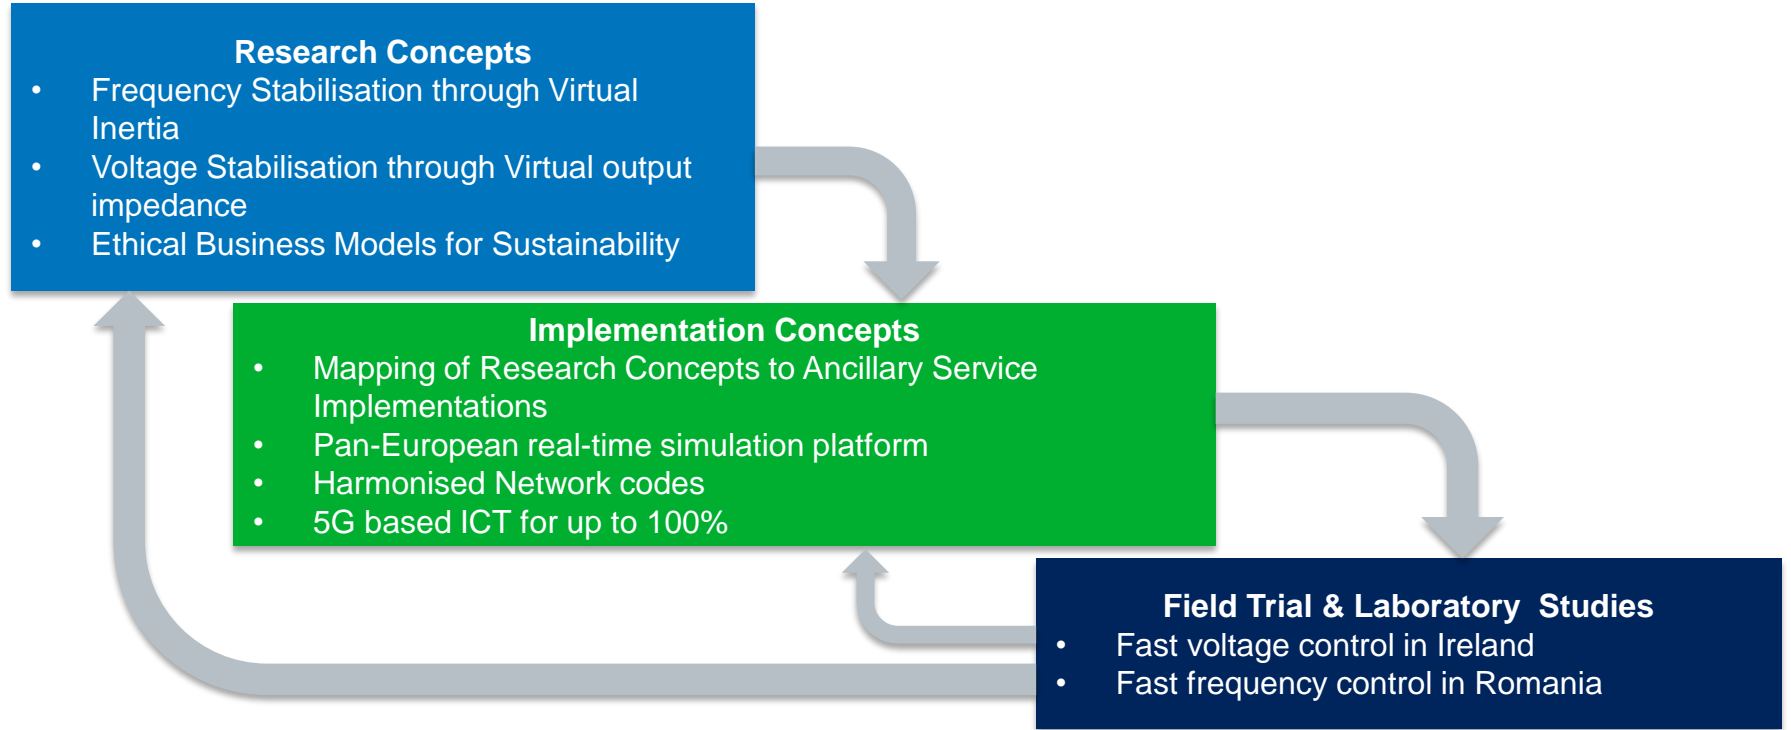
Research Concepts

- Frequency Stabilisation through Virtual Inertia
- Voltage Stabilisation through Virtual output impedance
- Ethical Business Models for Sustainability

Implementation Concepts

- Mapping of Research Concepts to Ancillary Service Implementations
- Pan-European real-time simulation platform
- Harmonised Network codes
- 5G based ICT for up to 100%

Field Trial & Laboratory Studies

- Fast voltage control in Ireland
- Fast frequency control in Romania